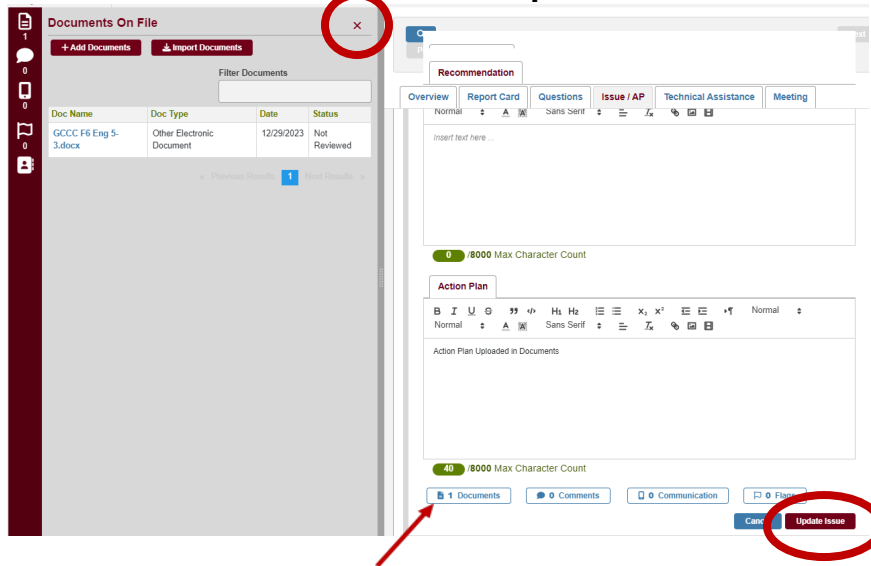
1
0
0
0

Documents On File
×
+ Add Documents
Import Documents
Filter Documents

| Doc Name | Doc Type | Date | Status |
|---|---|---|---|
| GCCC F6 Eng 5-3.docx | Other Electronic Document | 12/29/2023 | Not Reviewed |

« Previous Results 1 Next Results »

Recommendation
Overview
Report Card
Questions
Issue / AP
Technical Assistance
Meeting

Normal Sans Serif
Insert text here ...
0 /8000 Max Character Count

Action Plan
B I U S 99 </> H1 H2 x2 x2 Normal
Normal Sans Serif
Action Plan Uploaded in Documents
40 /8000 Max Character Count

1 Documents
0 Comments
0 Communication
0 Flags
Cancel
Update Issue